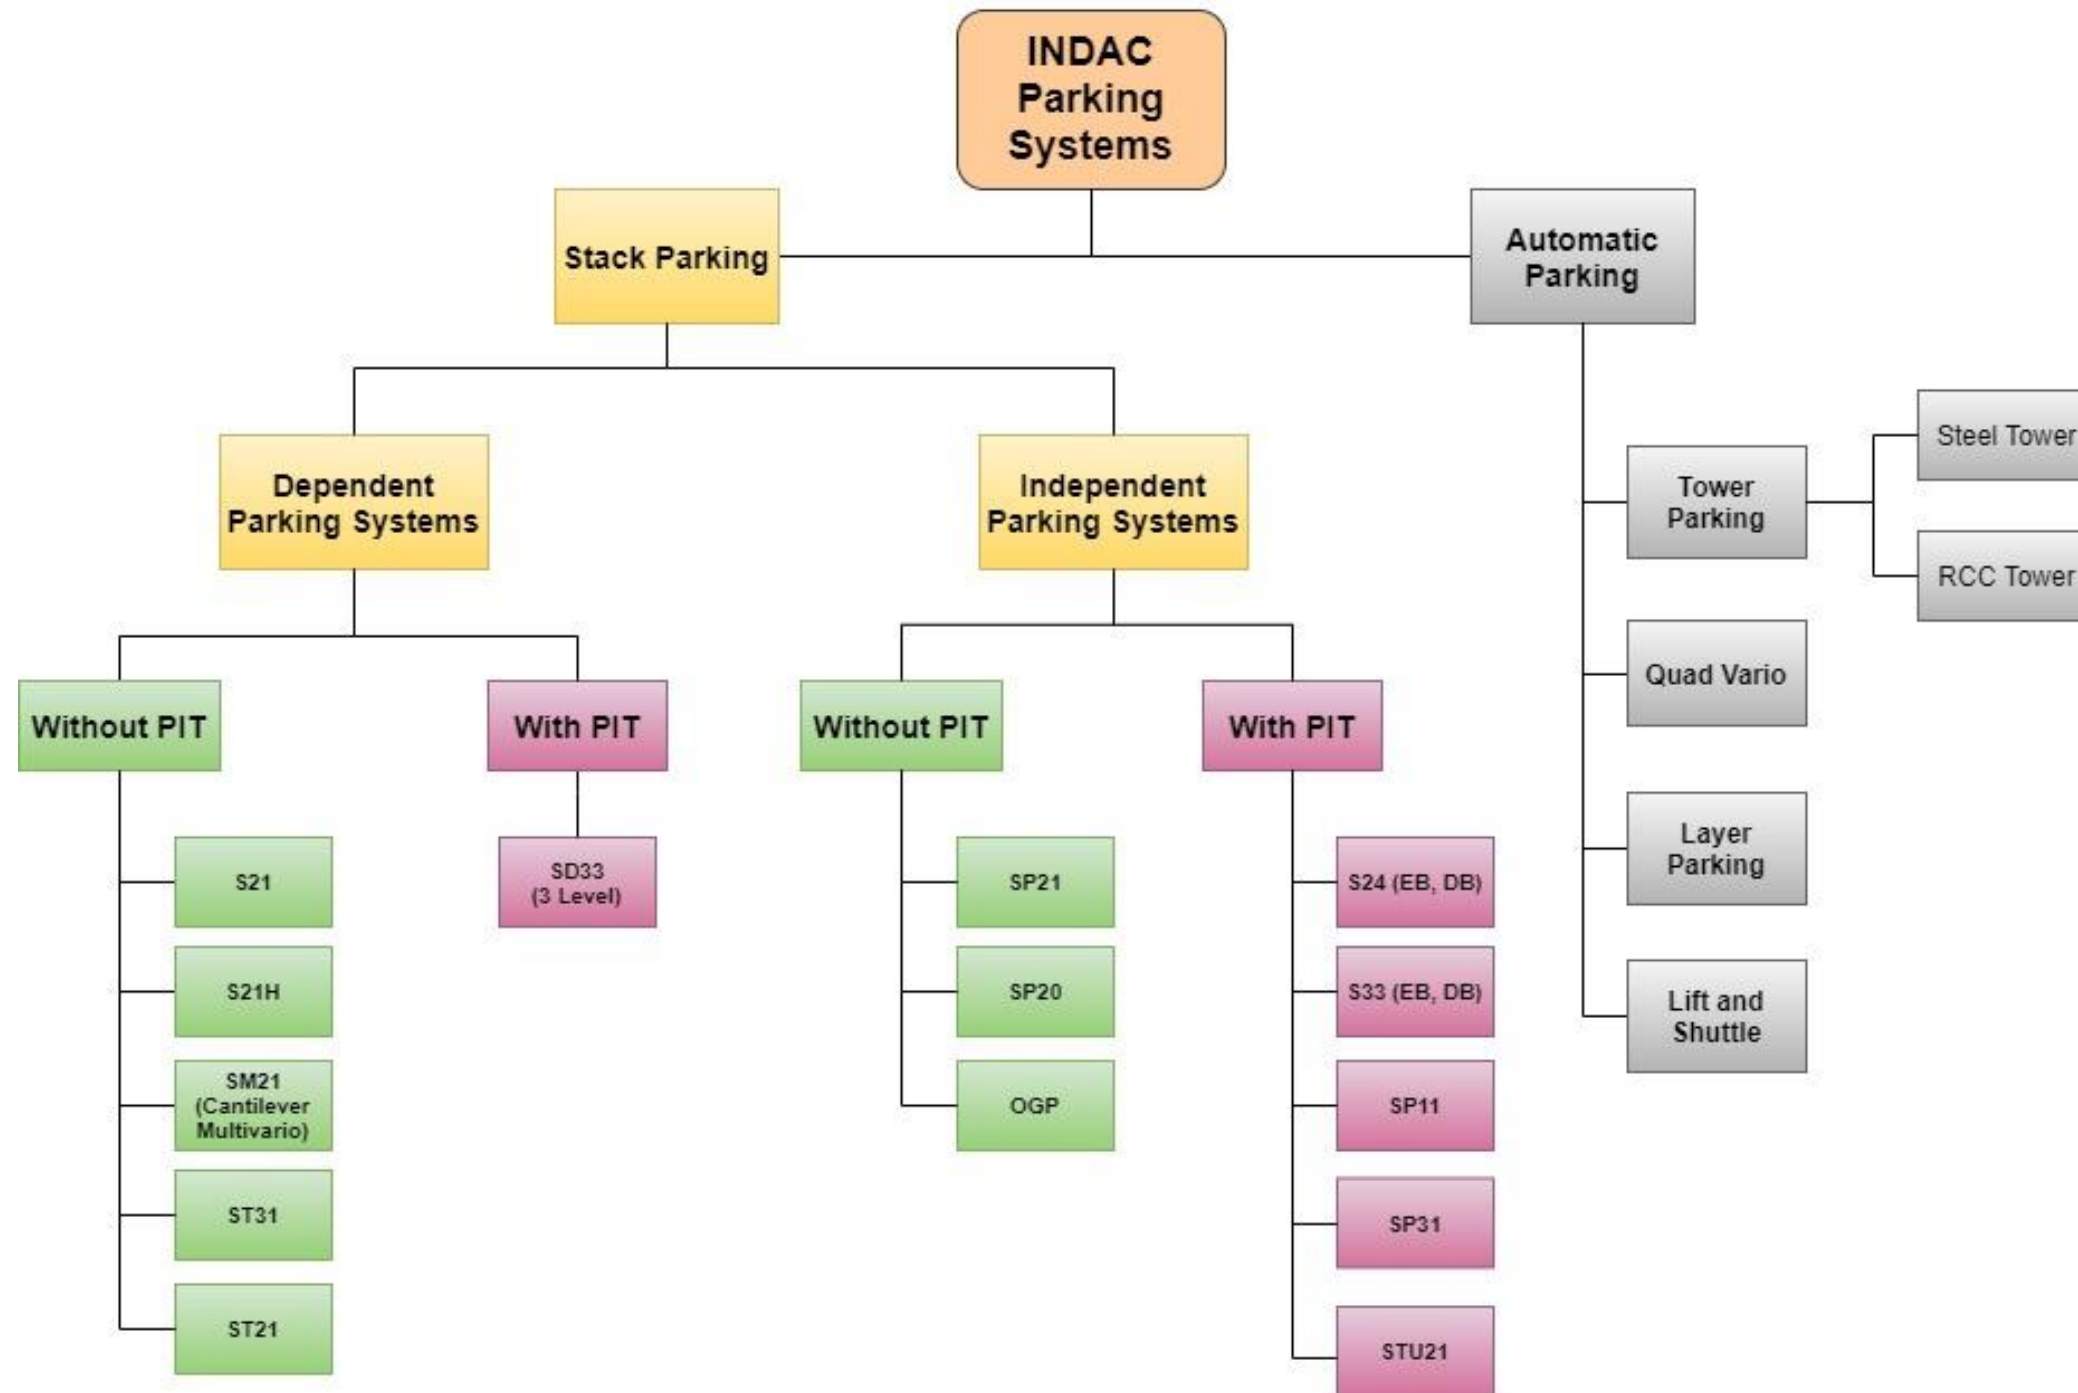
INDAC Parking Systems

Stack Parking

Automatic Parking

Dependent Parking Systems

Independent Parking Systems

Without PIT

With PIT

Without PIT

With PIT

S21

S21H

SM21 (Cantilever Multivario)

ST31

ST21

SD33 (3 Level)

SP21

SP20

OGP

S24 (EB, DB)

S33 (EB, DB)

SP11

SP31

STU21

Tower Parking

Steel Tower

RCC Tower

Quad Vario

Layer Parking

Lift and Shuttle